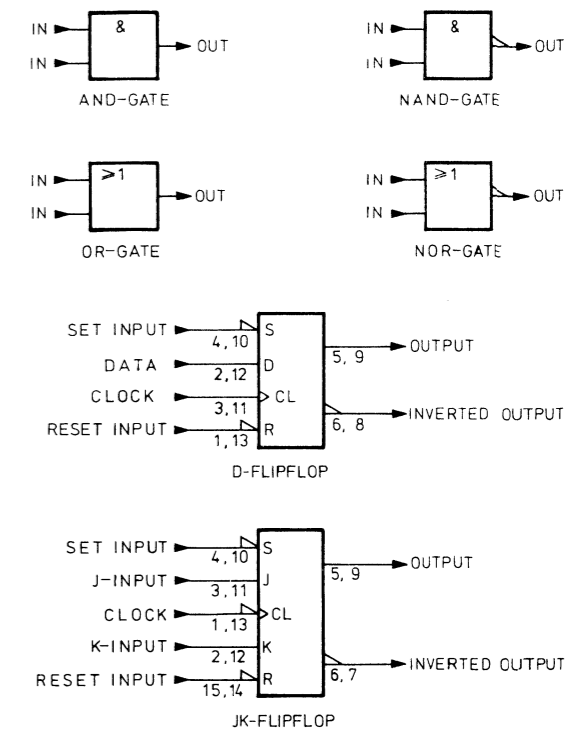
IN
IN
&
OUT
AND-GATE

IN
IN
&
OUT
NAND-GATE

IN
IN
$\geq 1$
OUT
OR-GATE

IN
IN
$\geq 1$
OUT
NOR-GATE

SET INPUT
4, 10
S
DATA
2, 12
D
CLOCK
3, 11
CL
RESET INPUT
1, 13
R
5, 9
OUTPUT
6, 8
INVERTED OUTPUT
D-FLIPFLOP

SET INPUT
4, 10
S
J-INPUT
3, 11
J
CLOCK
1, 13
CL
K-INPUT
2, 12
K
RESET INPUT
15, 14
R
5, 9
OUTPUT
6, 7
INVERTED OUTPUT
JK-FLIPFLOP